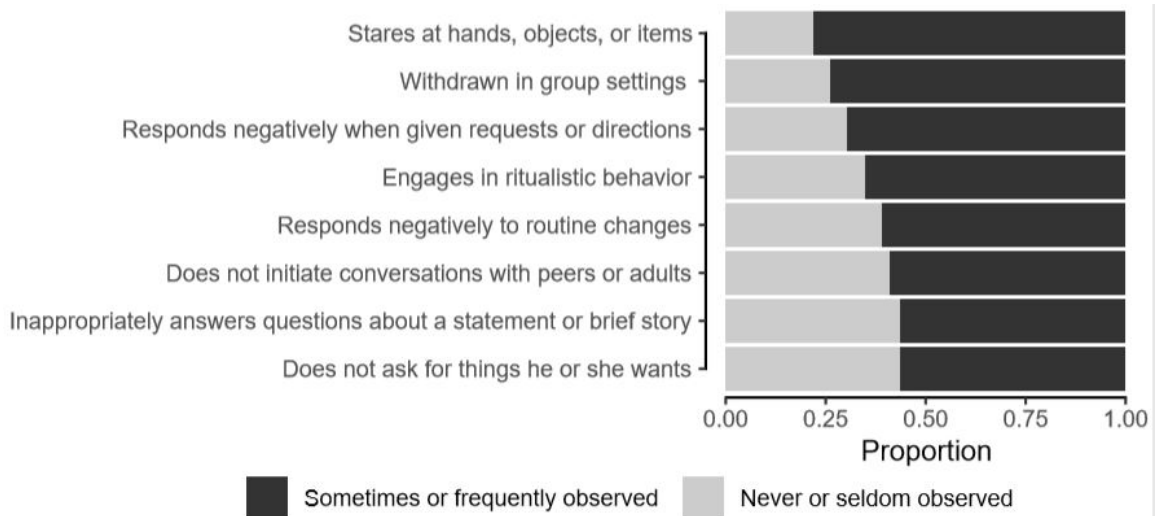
Stares at hands, objects, or items
Withdrawn in group settings
Responds negatively when given requests or directions
Engages in ritualistic behavior
Responds negatively to routine changes
Does not initiate conversations with peers or adults
Inappropriately answers questions about a statement or brief story
Does not ask for things he or she wants

0.00 0.25 0.50 0.75 1.00
Proportion

Sometimes or frequently observed
Never or seldom observed